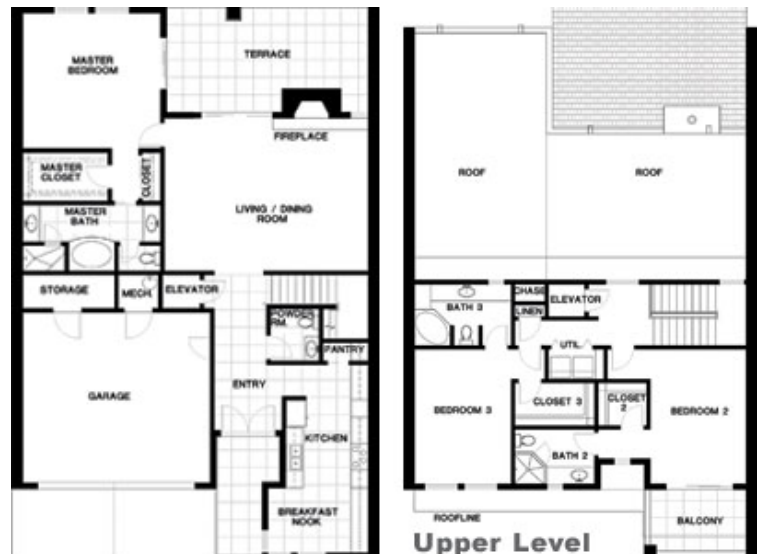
MASTER BEDROOM

TERRACE

FIREPLACE

MASTER CLOSET

CLOSET

LIVING / DINING ROOM

MASTER BATH

STORAGE

MECH

ELEVATOR

POWDER RM

PANTRY

GARAGE

ENTRY

KITCHEN

BREAKFAST NOOK

ROOF

ROOF

BATH 3

CHASE

LINEN

ELEVATOR

UTIL

BEDROOM 3

CLOSET 3

CLOSET 2

BEDROOM 2

BATH 2

ROOFLINE

BALCONY

Upper Level